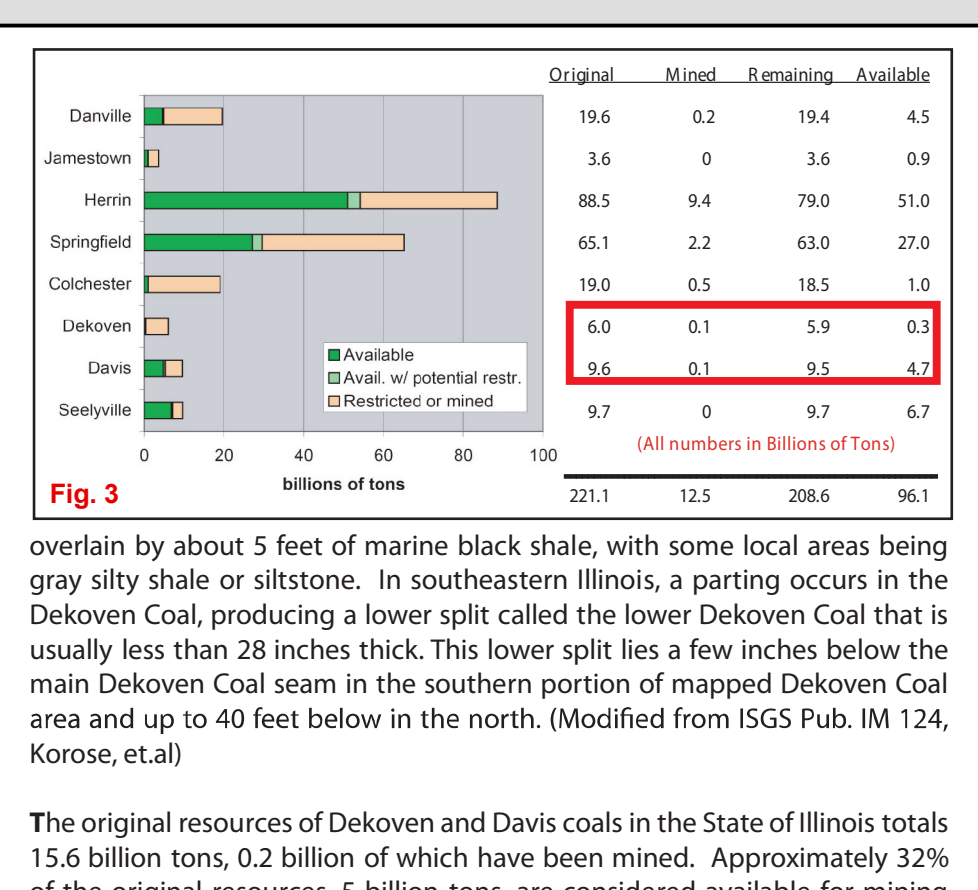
| | Original | Mined | Remaining | Available |
|---|---|---|---|---|
| Danville | 19.6 | 0.2 | 19.4 | 4.5 |
| Jamestown | 3.6 | 0 | 3.6 | 0.9 |
| Herrin | 88.5 | 9.4 | 79.0 | 51.0 |
| Springfield | 65.1 | 2.2 | 63.0 | 27.0 |
| Colchester | 19.0 | 0.5 | 18.5 | 1.0 |
| Dekoven | 6.0 | 0.1 | 5.9 | 0.3 |
| Davis | 9.6 | 0.1 | 9.5 | 4.7 |
| Seelyville | 9.7 | 0 | 9.7 | 6.7 |
| | 221.1 | 12.5 | 208.6 | 96.1 |

Available
Avail. w/ potential restr.
Restricted or mined

0 20 40 60 80 100
billions of tons

(All numbers in Billions of Tons)

Fig. 3

overlain by about 5 feet of marine black shale, with some local areas being gray silty shale or siltstone. In southeastern Illinois, a parting occurs in the Dekoven Coal, producing a lower split called the lower Dekoven Coal that is usually less than 28 inches thick. This lower split lies a few inches below the main Dekoven Coal seam in the southern portion of mapped Dekoven Coal area and up to 40 feet below in the north. (Modified from ISGS Pub. IM 124, Korose, et.al)

The original resources of Dekoven and Davis coals in the State of Illinois totals 15.6 billion tons, 0.2 billion of which have been mined. Approximately 32% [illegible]